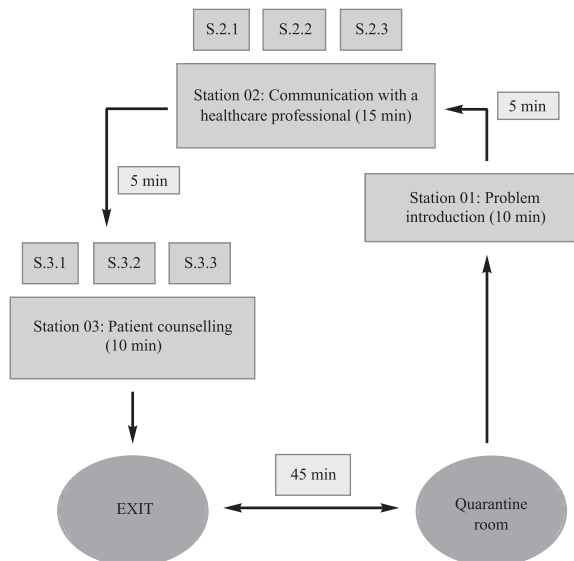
S.2.1

S.2.2

S.2.3

Station 02: Communication with a healthcare professional (15 min)

5 min

5 min

Station 01: Problem introduction (10 min)

S.3.1

S.3.2

S.3.3

Station 03: Patient counselling (10 min)

EXIT

45 min

Quarantine room